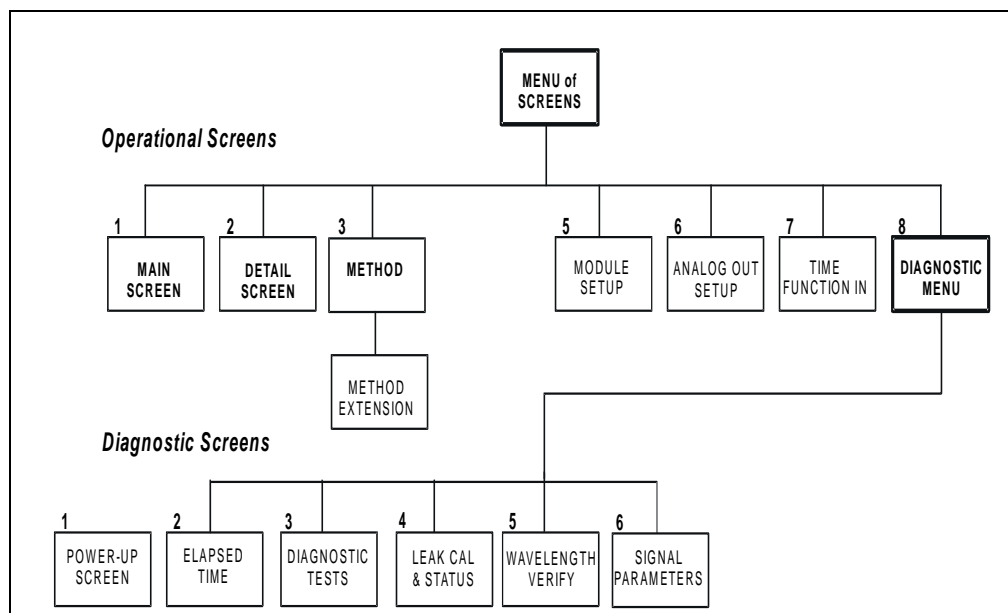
MENU of SCREENS

Operational Screens

1 MAIN SCREEN

2 DETAIL SCREEN

3 METHOD

METHOD EXTENSION

5 MODULE SETUP

6 ANALOG OUT SETUP

7 TIME FUNCTION IN

8 DIAGNOSTIC MENU

Diagnostic Screens

1 POWER-UP SCREEN

2 ELAPSED TIME

3 DIAGNOSTIC TESTS

4 LEAK CAL & STATUS

5 WAVELENGTH VERIFY

6 SIGNAL PARAMETERS